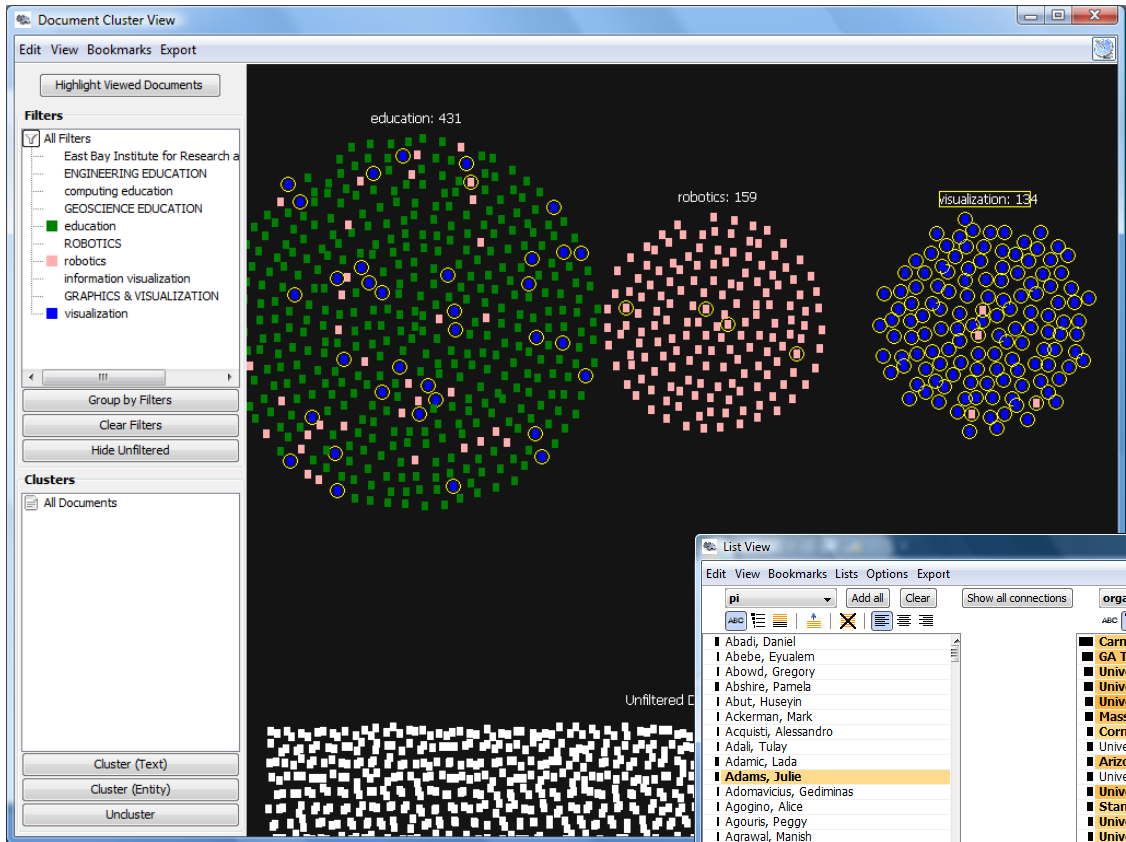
Document Cluster View

Edit View Bookmarks Export

Highlight Viewed Documents

Filters

All Filters
East Bay Institute for Research a
ENGINEERING EDUCATION
computing education
GEOSCIENCE EDUCATION
education
ROBOTICS
robotics
information visualization
GRAPHICS & VISUALIZATION
visualization

Group by Filters
Clear Filters
Hide Unfiltered

Clusters

All Documents

Cluster (Text)
Cluster (Entity)
Uncluster

education: 431
robotics: 159
visualization: 134

Unfiltered D

List View

Edit View Bookmarks Lists Options Export

pi
Add all
Clear
Show all connections
orga

Abadi, Daniel
Abebe, Eyualem
Abowd, Gregory
Abshire, Pamela
Abut, Huseyin
Ackerman, Mark
Acquisti, Alessandro
Adali, Tulay
Adamic, Lada
Adams, Julie
Adomavicius, Gediminas
Agogino, Alice
Agouris, Peggy
Agrawal, Manish

Carn
GA T
Univ
Univ
Univ
Mass
Corn
Unive
Arizo
Unive
Univ
Stan
Univ
Univ